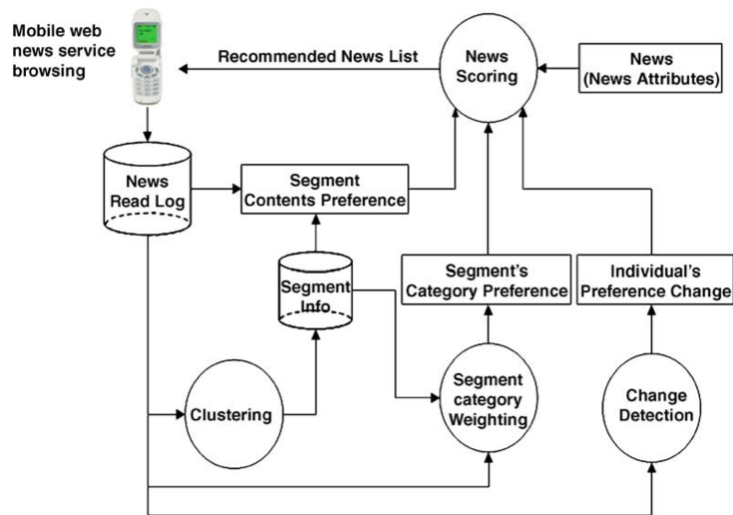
Mobile web news service browsing

Recommended News List

News Scoring

News (News Attributes)

News Read Log

Segment Contents Preference

Segment Info

Segment's Category Preference

Individual's Preference Change

Clustering

Segment category Weighting

Change Detection